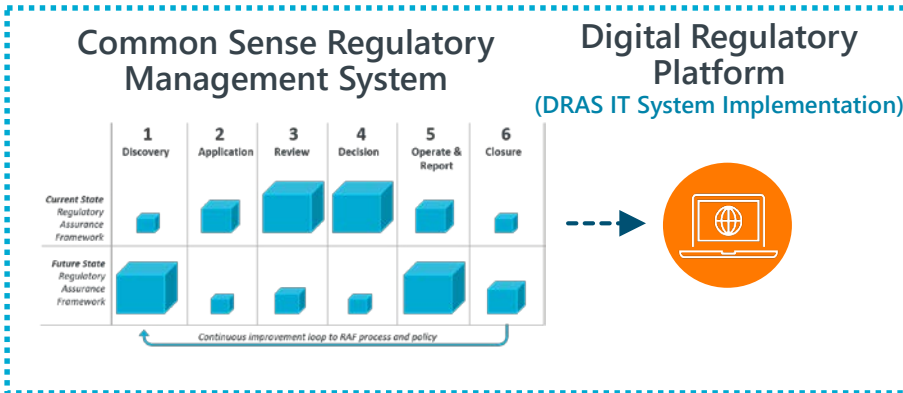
Common Sense Regulatory Management System

Digital Regulatory Platform
(DRAS IT System Implementation)

| | 1 Discovery | 2 Application | 3 Review | 4 Decision | 5 Operate & Report | 6 Closure |
|---|---|---|---|---|---|---|
| Current State Regulatory Assurance Framework | | | | | | |
| Future State Regulatory Assurance Framework | | | | | | |

Continuous improvement loop to RAF process and policy